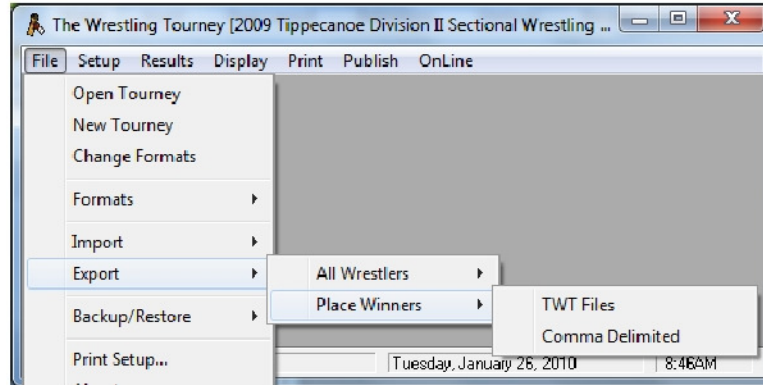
The Wrestling Tourney [2009 Tippecanoe Division II Sectional Wrestling ...

File Setup Results Display Print Publish OnLine

Open Tourney
New Tourney
Change Formats
Formats
Import
Export
Backup/Restore
Print Setup...

All Wrestlers
Place Winners

TWT Files
Comma Delimited

Tuesday, January 26, 2010
8:46AM